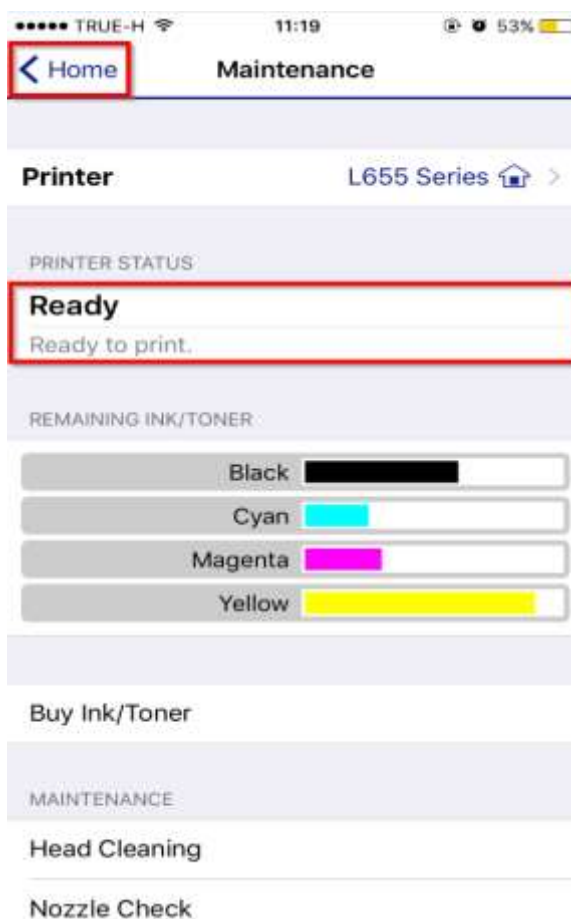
●●●●● TRUE-H 11:19 53%

< Home Maintenance

Printer L655 Series >

PRINTER STATUS

Ready

Ready to print.

REMAINING INK/TONER

Black

Cyan

Magenta

Yellow

Buy Ink/Toner

MAINTENANCE

Head Cleaning

Nozzle Check